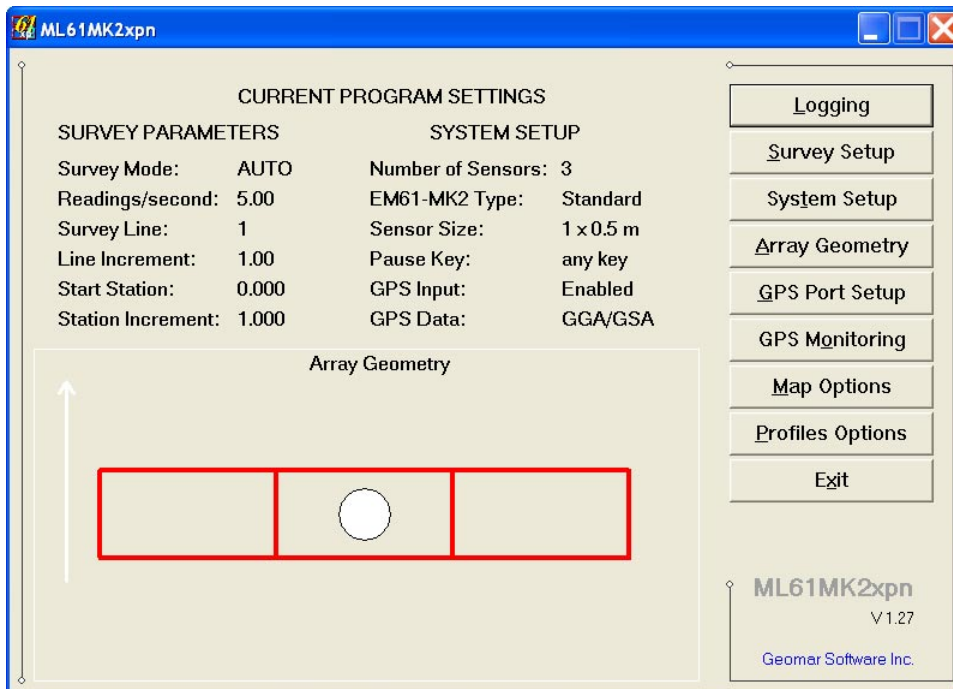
ML61MK2xpn

CURRENT PROGRAM SETTINGS

SURVEY PARAMETERS

| | |
|---|---|
| Survey Mode: | AUTO |
| Readings/second: | 5.00 |
| Survey Line: | 1 |
| Line Increment: | 1.00 |
| Start Station: | 0.000 |
| Station Increment: | 1.000 |

SYSTEM SETUP

| | |
|---|---|
| Number of Sensors: | 3 |
| EM61-MK2 Type: | Standard |
| Sensor Size: | 1 x 0.5 m |
| Pause Key: | any key |
| GPS Input: | Enabled |
| GPS Data: | GGA/GSA |

Array Geometry

Logging
Survey Setup
System Setup
Array Geometry
GPS Port Setup
GPS Monitoring
Map Options
Profiles Options
Exit

ML61MK2xpn
V 1.27
Geomar Software Inc.